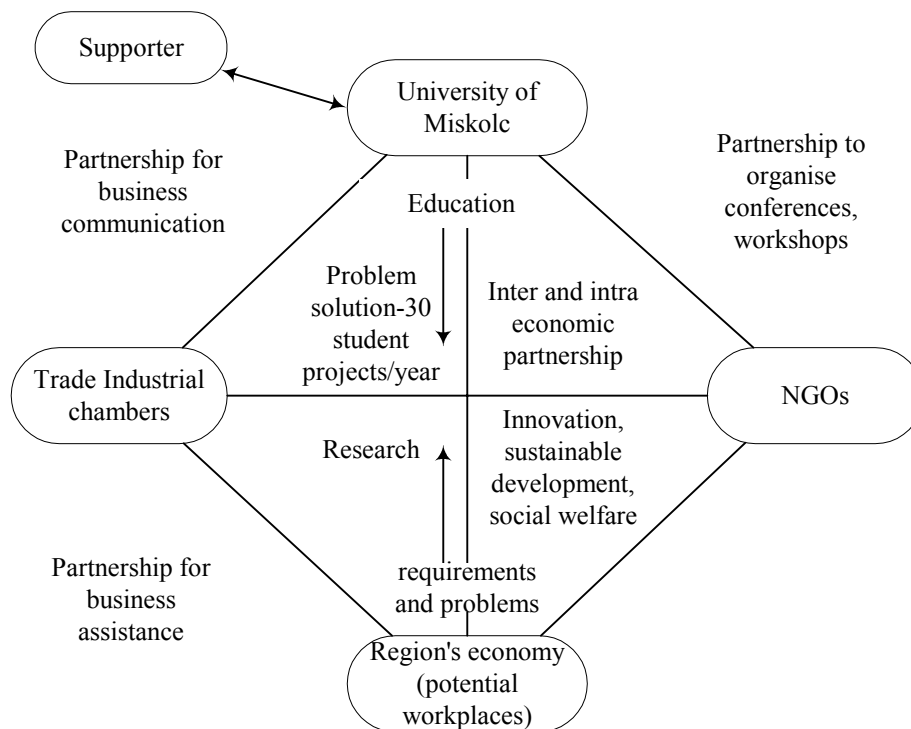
Supporter

University of Miskolc

Partnership for business communication

Partnership to organise conferences, workshops

Education

Problem solution-30 student projects/year

Inter and intra economic partnership

Trade Industrial chambers

NGOs

Research

Innovation, sustainable development, social welfare

Partnership for business assistance

requirements and problems

Region's economy (potential workplaces)